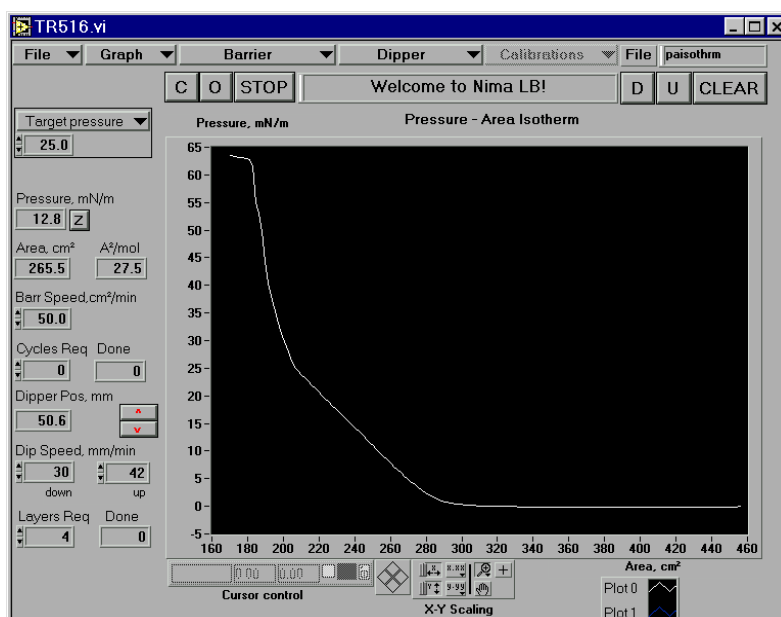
TR516.vi

File Graph Barrier Dipper Calibrations File paisothrm

C O STOP Welcome to Nima LB! D U CLEAR

Target pressure
25.0

Pressure, mN/m
12.8 Z

Area, cm² A²/mol
265.5 27.5

Barr Speed,cm²/min
50.0

Cycles Req Done
0 0

Dipper Pos, mm
50.6

Dip Speed, mm/min
30 42
down up

Layers Req Done
4 0

Pressure, mN/m

Pressure - Area Isotherm

65
60
55
50
45
40
35
30
25
20
15
10
5
0
-5

160 180 200 220 240 260 280 300 320 340 360 380 400 420 440 460

Area, cm²

0.00 0.00

Cursor control

X-Y Scaling

Plot 0
Plot 1